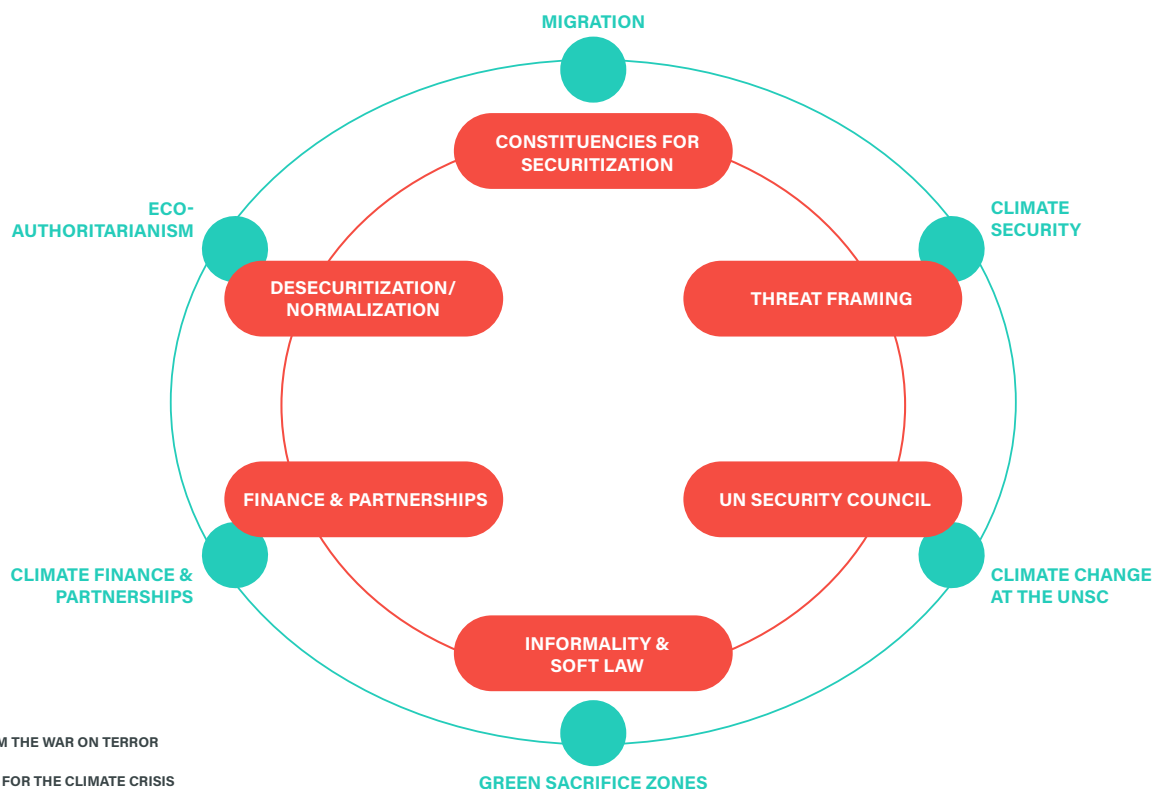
MIGRATION

CONSTITUENCIES FOR SECURITIZATION

ECO-AUTHORITARIANISM

CLIMATE SECURITY

DESECURITIZATION/ NORMALIZATION

THREAT FRAMING

FINANCE & PARTNERSHIPS

UN SECURITY COUNCIL

CLIMATE FINANCE & PARTNERSHIPS

CLIMATE CHANGE AT THE UNSC

INFORMALITY & SOFT LAW

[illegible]M THE WAR ON TERROR

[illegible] FOR THE CLIMATE CRISIS

GREEN SACRIFICE ZONES